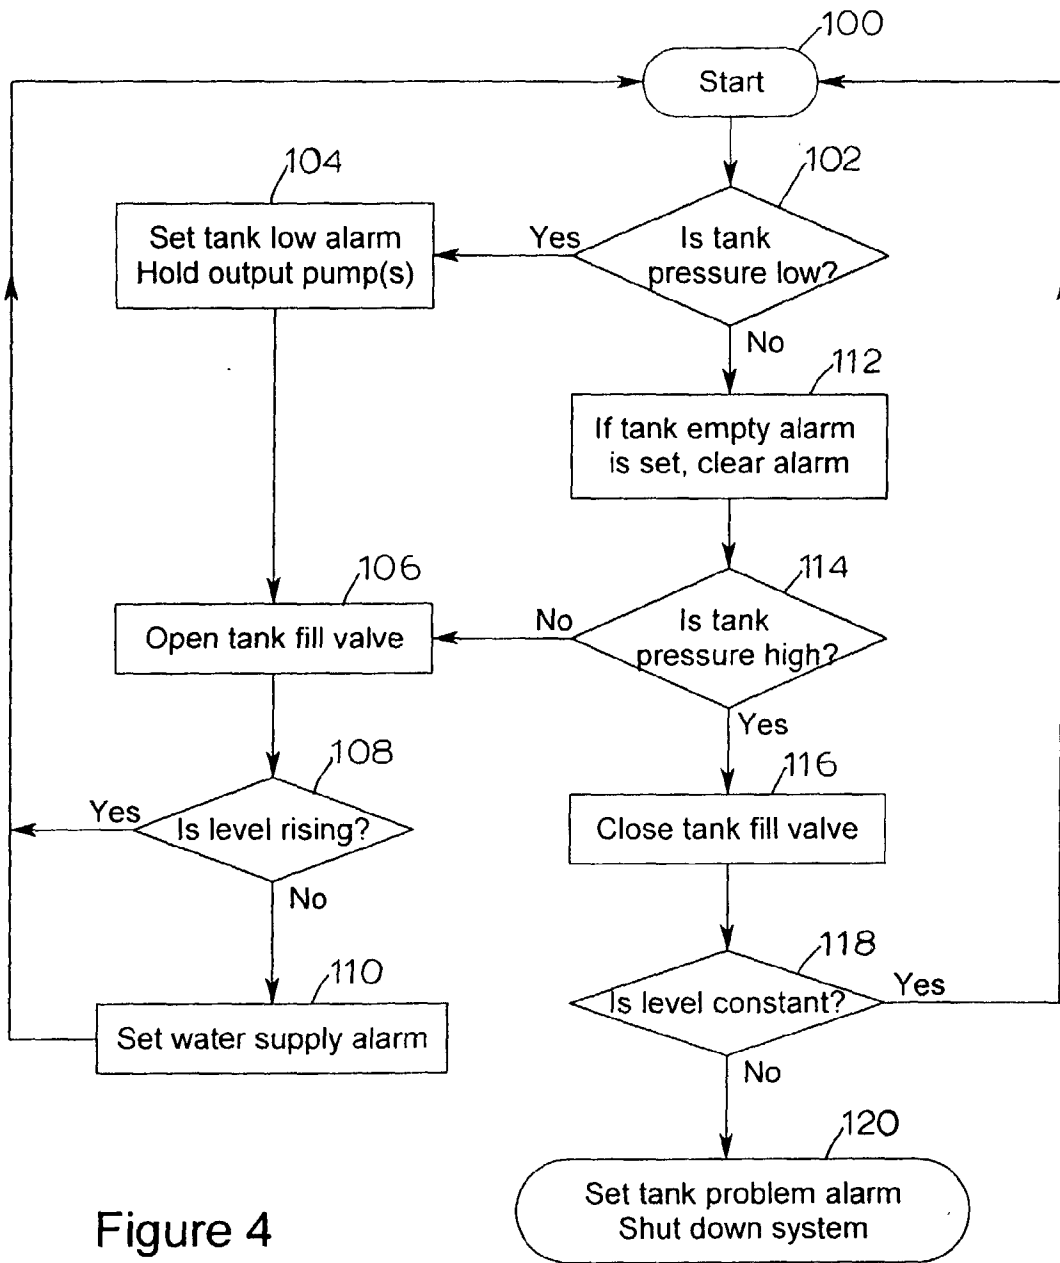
100
Start

104
Set tank low alarm
Hold output pump(s)

Yes

102
Is tank pressure low?

No

112
If tank empty alarm is set, clear alarm

106
Open tank fill valve

No

114
Is tank pressure high?

Yes

108
Yes
Is level rising?
No

116
Close tank fill valve

118
Is level constant?
Yes
No

110
Set water supply alarm

120
Set tank problem alarm
Shut down system

Figure 4